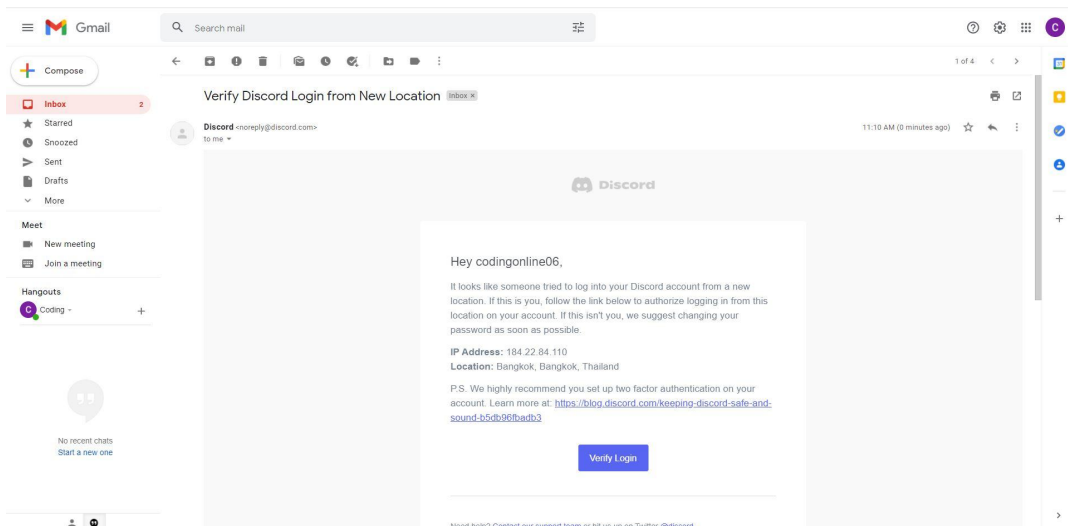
Gmail

Search mail

Compose

Inbox 2
Starred
Snoozed
Sent
Drafts
More

Meet
New meeting
Join a meeting

Hangouts
Coding

No recent chats
Start a new one

1 of 4

Verify Discord Login from New Location Inbox ×

Discord <noreply@discord.com>
to me

11:10 AM (0 minutes ago)

Discord

Hey codingonline06,

It looks like someone tried to log into your Discord account from a new location. If this is you, follow the link below to authorize logging in from this location on your account. If this isn't you, we suggest changing your password as soon as possible.

IP Address: 184.22.84.110
Location: Bangkok, Bangkok, Thailand

P.S. We highly recommend you set up two factor authentication on your account. Learn more at: https://blog.discord.com/keeping-discord-safe-and-sound-b5db96fbadb3

Verify Login

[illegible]